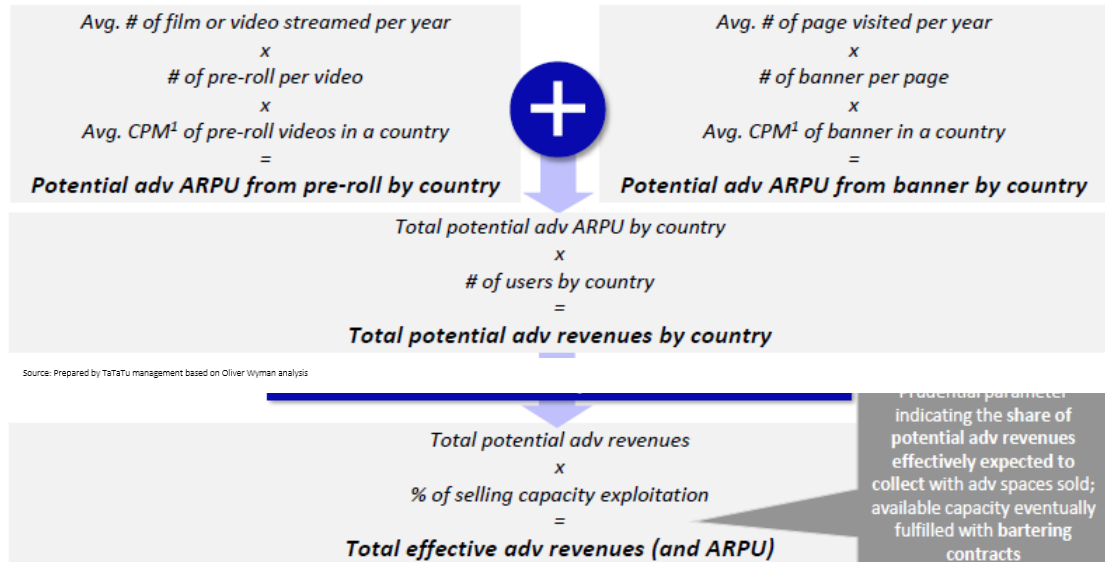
Avg. # of film or video streamed per year
x
# of pre-roll per video
x
Avg. CPM$^1$ of pre-roll videos in a country
=
**Potential adv ARPU from pre-roll by country**

Avg. # of page visited per year
x
# of banner per page
x
Avg. CPM$^1$ of banner in a country
=
**Potential adv ARPU from banner by country**

Total potential adv ARPU by country
x
# of users by country
=
**Total potential adv revenues by country**

Source: Prepared by TaTaTu management based on Oliver Wyman analysis

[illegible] parameter indicating the **share of potential adv revenues effectively expected to collect with adv spaces sold**; available capacity eventually fulfilled with **bartering contracts**

Total potential adv revenues
x
% of selling capacity exploitation
=
**Total effective adv revenues (and ARPU)**